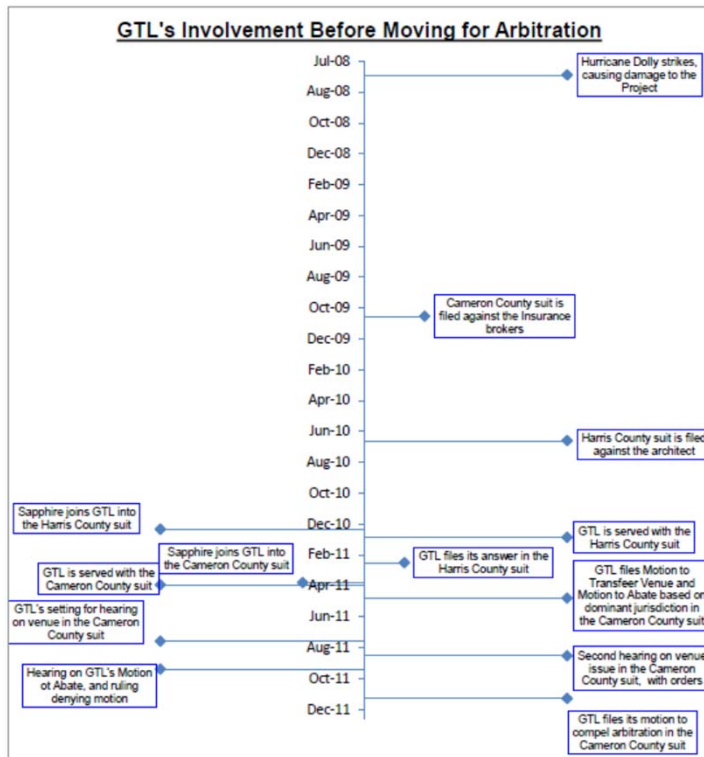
GTL's Involvement Before Moving for Arbitration

Jul-08
Aug-08
Oct-08
Dec-08
Feb-09
Apr-09
Jun-09
Aug-09
Oct-09
Dec-09
Feb-10
Apr-10
Jun-10
Aug-10
Oct-10
Dec-10
Feb-11
Apr-11
Jun-11
Aug-11
Oct-11
Dec-11

Hurricane Dolly strikes, causing damage to the Project

Cameron County suit is filed against the Insurance brokers

Harris County suit is filed against the architect

Sapphire joins GTL into the Harris County suit

GTL is served with the Harris County suit

Sapphire joins GTL into the Cameron County suit

GTL files its answer in the Harris County suit

GTL is served with the Cameron County suit

GTL files Motion to Transfeer Venue and Motion to Abate based on dominant jurisdiction in the Cameron County suit

GTL's setting for hearing on venue in the Cameron County suit

Second hearing on venue issue in the Cameron County suit, with orders

Hearing on GTL's Motion ot Abate, and ruling denying motion

GTL files its motion to compel arbitration in the Cameron County suit